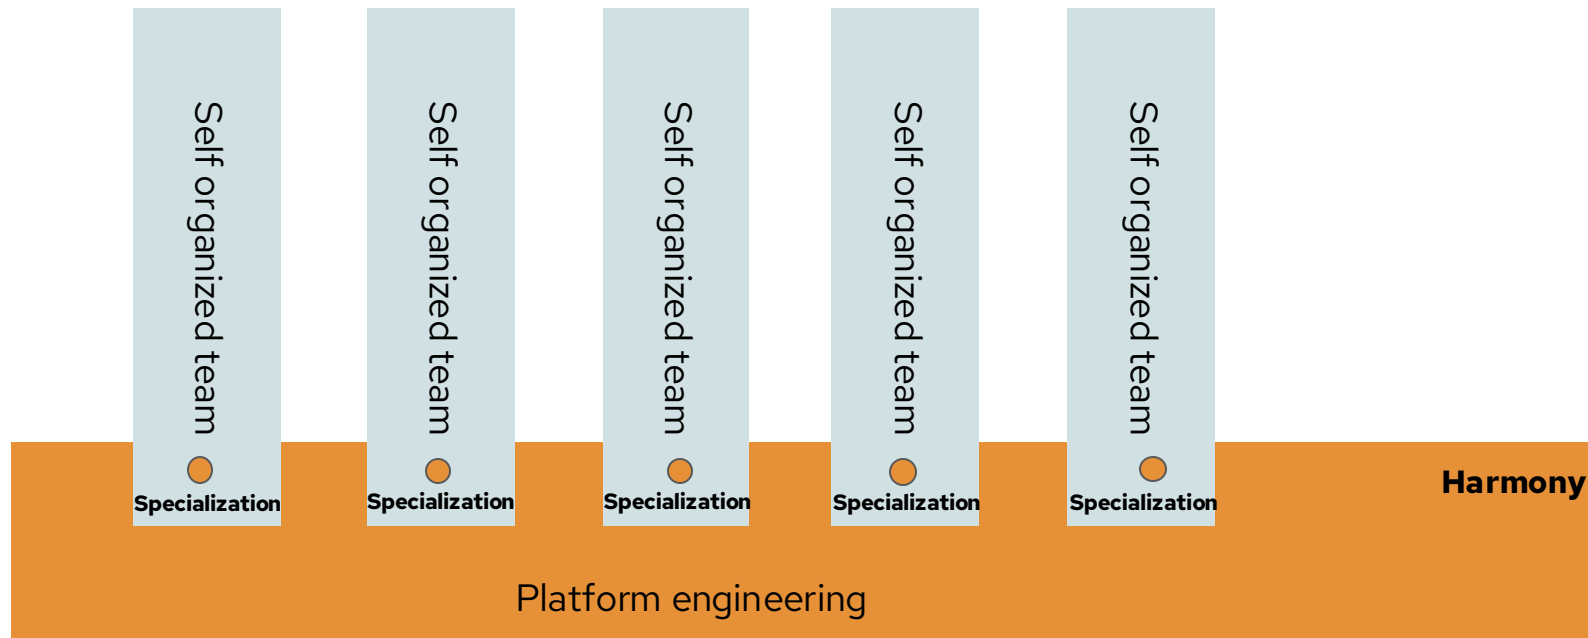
Self organized team

Specialization

Self organized team

Specialization

Self organized team

Specialization

Self organized team

Specialization

Self organized team

Specialization

Harmony

Platform engineering